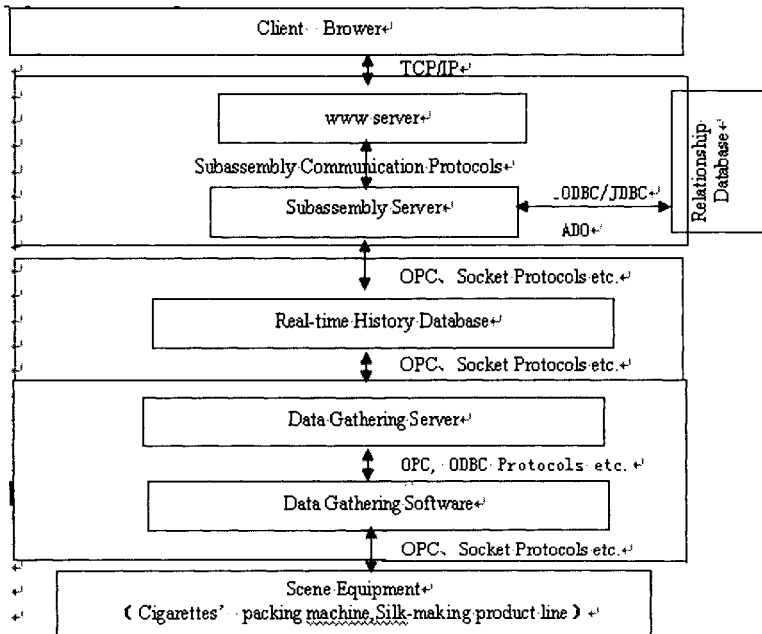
Client Brower

TCP/IP

www server

Subassembly Communication Protocols

Subassembly Server

ODBC/JDBC

ADO

Relationship Database

OPC、Socket Protocols etc.

Real-time History Database

OPC、Socket Protocols etc.

Data Gathering Server

OPC, ODBC Protocols etc.

Data Gathering Software

OPC、Socket Protocols etc.

Scene Equipment
（Cigarettes' packing machine, Silk-making product line）